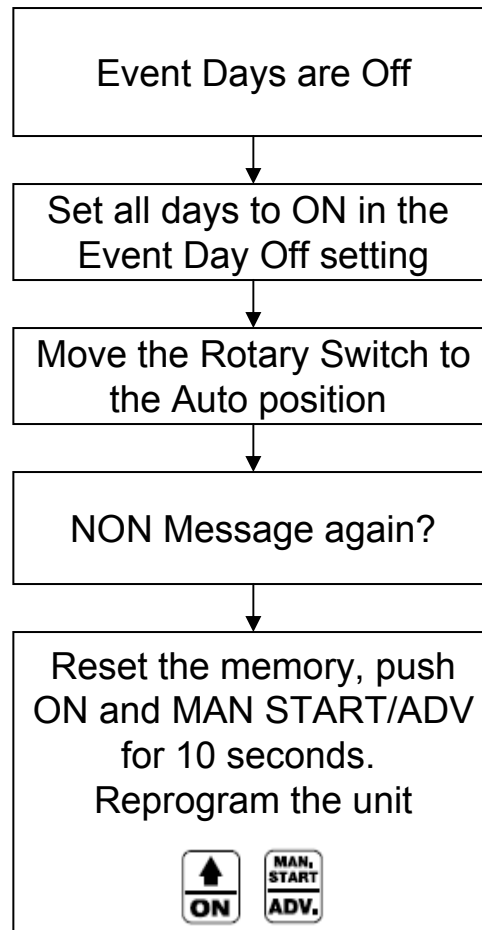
Event Days are Off

Set all days to ON in the Event Day Off setting

Move the Rotary Switch to the Auto position

NON Message again?

Reset the memory, push ON and MAN START/ADV for 10 seconds. Reprogram the unit

ON

MAN. START ADV.